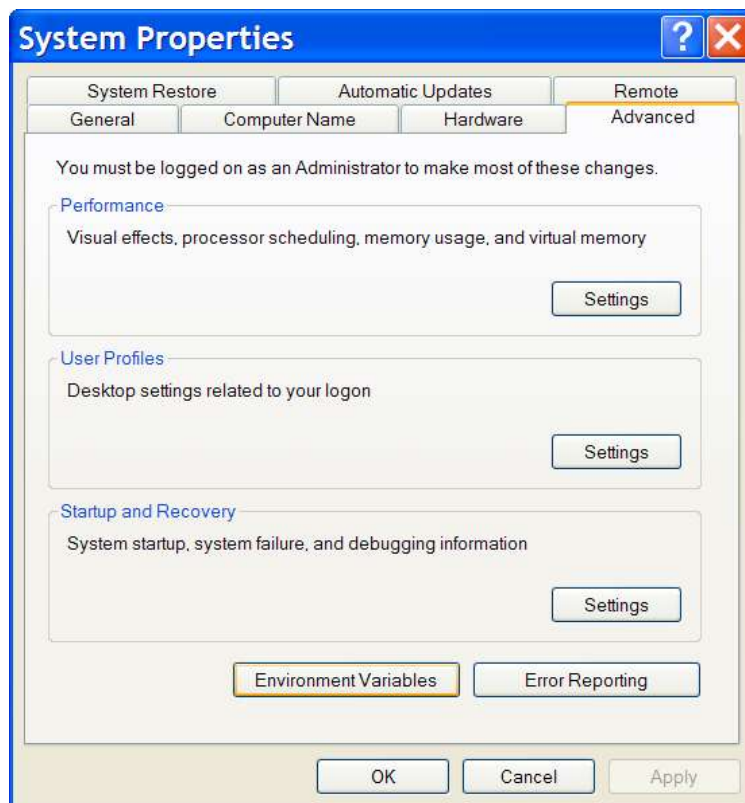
System Properties

?

System Restore | Automatic Updates | Remote

General | Computer Name | Hardware | Advanced

You must be logged on as an Administrator to make most of these changes.

Performance

Visual effects, processor scheduling, memory usage, and virtual memory

Settings

User Profiles

Desktop settings related to your logon

Settings

Startup and Recovery

System startup, system failure, and debugging information

Settings

Environment Variables

Error Reporting

OK

Cancel

Apply